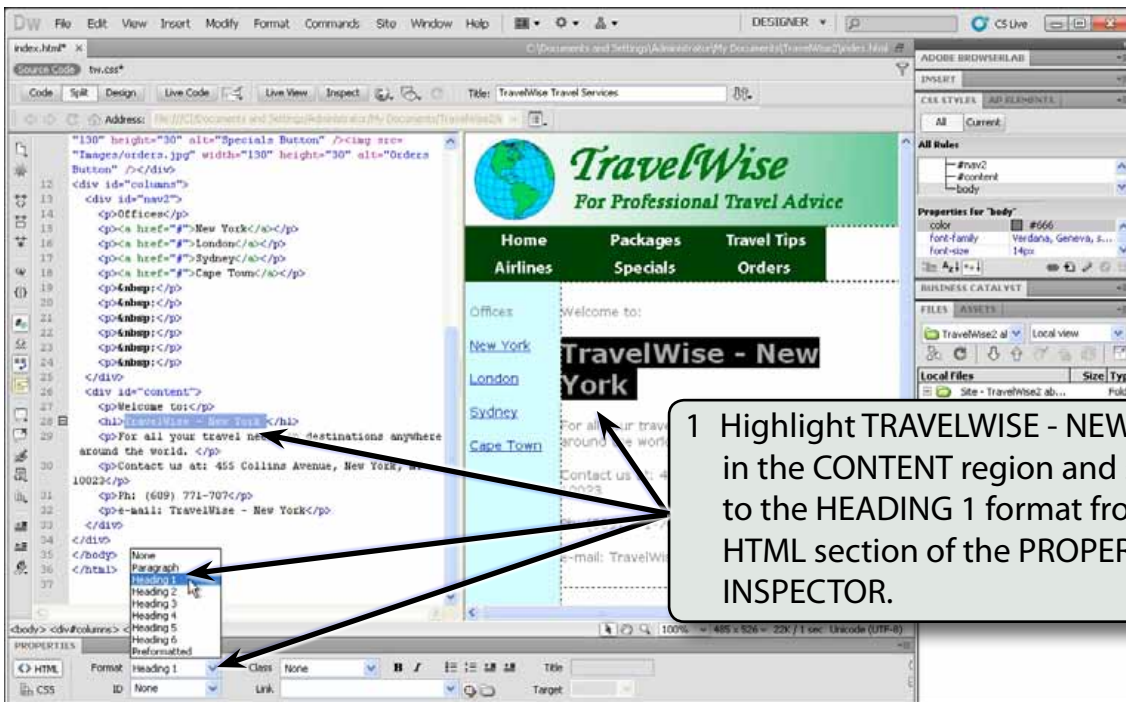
DW File Edit View Insert Modify Format Commands Site Window Help DESIGNER CS Live

index.html* × C:\Documents and Settings\Administrator\My Documents\TravelWise2\index.html

Source Code tw.css*

Code Split Design Live Code Live View Inspect Title: TravelWise Travel Services

Address: file:///C|/Documents and Settings/Administrator/My Documents/TravelWise2/index

"130" height="30" alt="Specials Button" /><img src="Images/orders.jpg" width="130" height="30" alt="Orders Button" /></div>
12 <div id="columns">
13 <div id="nav2">
14 <p>Offices</p>
15 <p><a href="#">New York</a></p>
16 <p><a href="#">London</a></p>
17 <p><a href="#">Sydney</a></p>
18 <p><a href="#">Cape Town</a></p>
19 <p>&nbsp;</p>
20 <p>&nbsp;</p>
21 <p>&nbsp;</p>
22 <p>&nbsp;</p>
23 <p>&nbsp;</p>
24 <p>&nbsp;</p>
25 </div>
26 <div id="content">
27 <p>Welcome to:</p>
28 <h1>TravelWise - New York</h1>
29 <p>For all your travel needs to destinations anywhere around the world. </p>
30 <p>Contact us at: 455 Collins Avenue, New York, NY 10023</p>
31 <p>Ph: (609) 771-707</p>
32 <p>e-mail: TravelWise - New York</p>
33 </div>
34 </div>
35 </body>
36 </html>
37

None
Paragraph
Heading 1
Heading 2
Heading 3
Heading 4
Heading 5
Heading 6
Preformatted

TravelWise
For Professional Travel Advice
Home Packages Travel Tips
Airlines Specials Orders

Offices
New York
London
Sydney
Cape Town

Welcome to:
TravelWise - New York
For all your trave around the worl
Contact us at: 4 10023
e-mail: TravelWi

1 Highlight TRAVELWISE - NEW in the CONTENT region and to the HEADING 1 format fro HTML section of the PROPER INSPECTOR.

<body> <div#columns> 100% 485 x 526 22K / 1 sec Unicode (UTF-8)

PROPERTIES
HTML Format Heading 1 Class None B I Title
CSS ID None Link Target

ADOBE BROWSERLAB
INSERT
CSS STYLES AP ELEMENTS
All Current
All Rules
#nav2
#content
body
Properties for "body"
color #666
font-family Verdana, Geneva, s...
font-size 14px
BUSINESS CATALYST
FILES ASSETS
TravelWise2 al Local view
Local Files Size Typ
Site - TravelWise2 ab... Fold